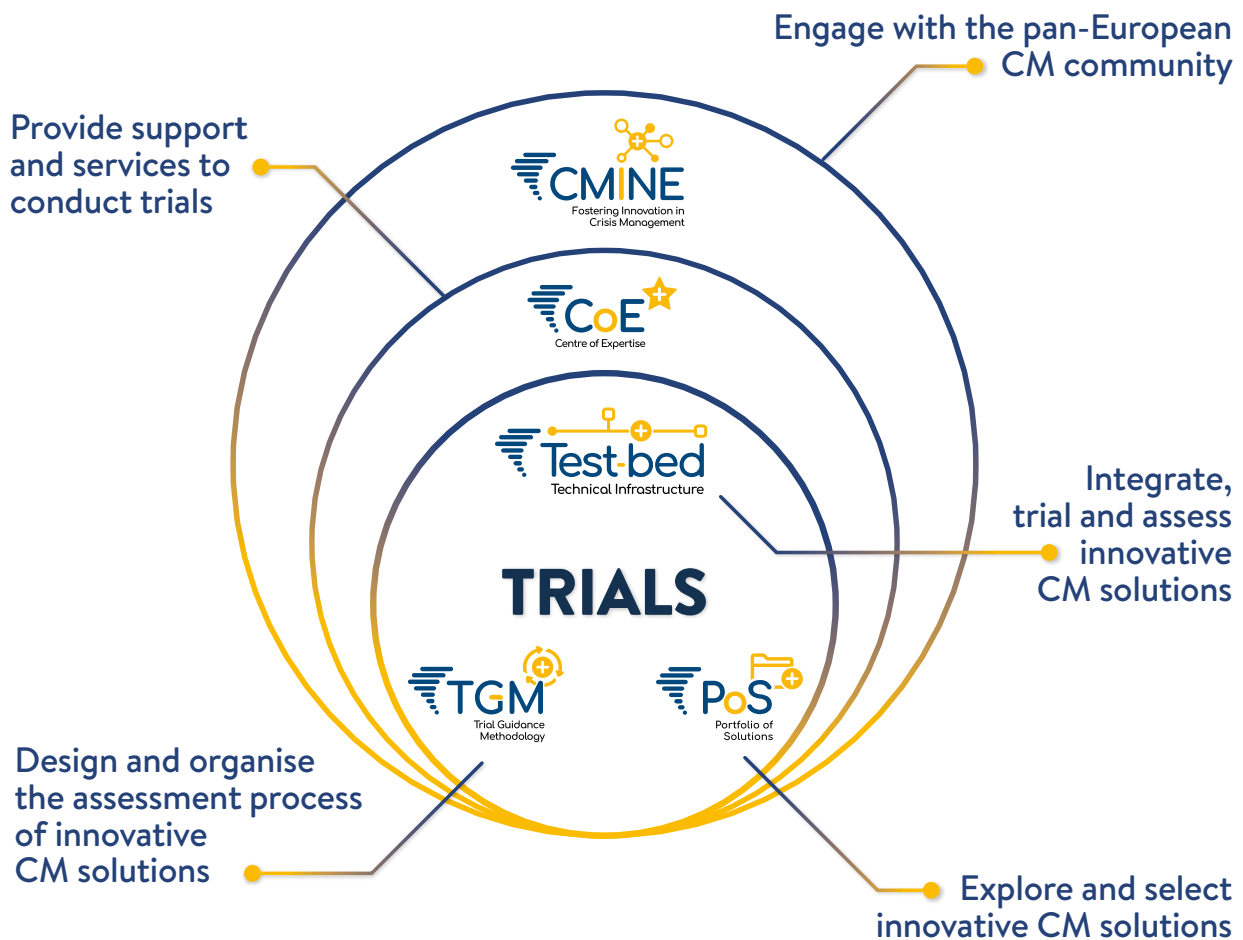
Engage with the pan-European CM community

Provide support and services to conduct trials

CMINE
Fostering Innovation in Crisis Management

CoE
Centre of Expertise

Test-bed
Technical Infrastructure

Integrate, trial and assess innovative CM solutions

TRIALS

TGM
Trial Guidance Methodology

PoS
Portfolio of Solutions

Design and organise the assessment process of innovative CM solutions

Explore and select innovative CM solutions